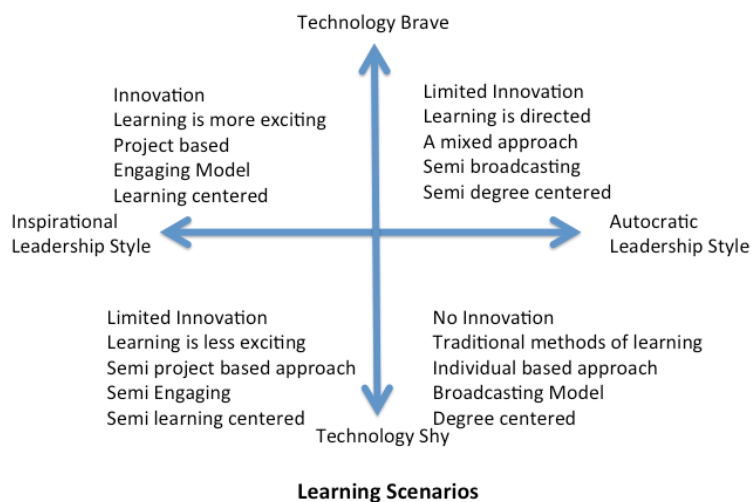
Technology Brave

Innovation
Learning is more exciting
Project based
Engaging Model
Learning centered

Limited Innovation
Learning is directed
A mixed approach
Semi broadcasting
Semi degree centered

Inspirational Leadership Style

Autocratic Leadership Style

Limited Innovation
Learning is less exciting
Semi project based approach
Semi Engaging
Semi learning centered

No Innovation
Traditional methods of learning
Individual based approach
Broadcasting Model
Degree centered

Technology Shy

Learning Scenarios